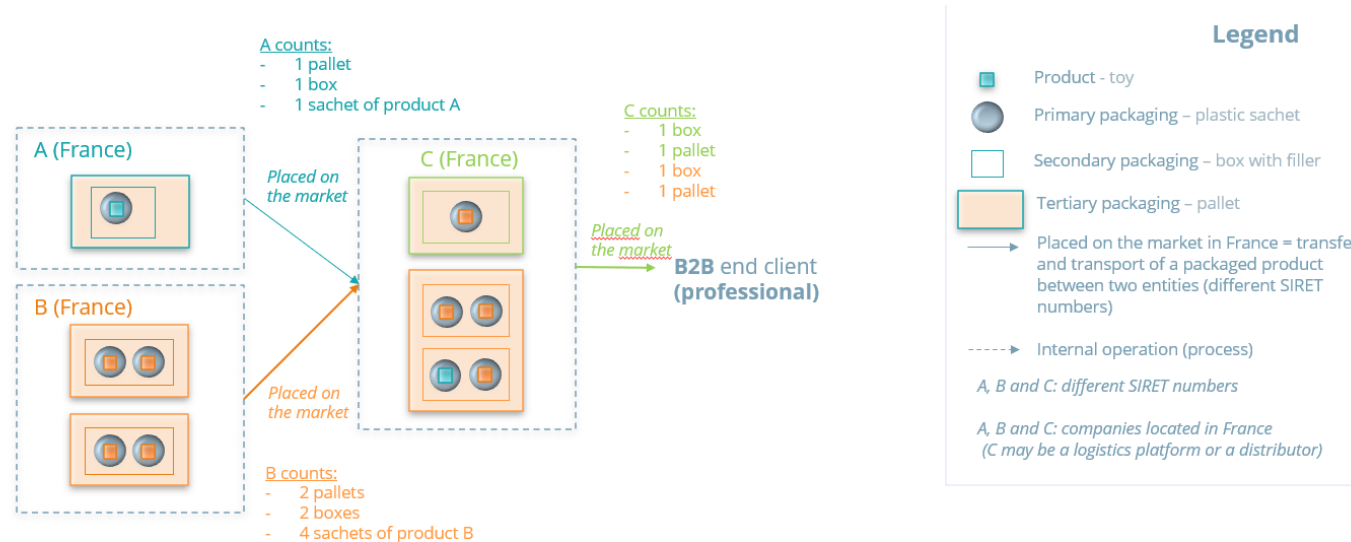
A counts:
- 1 pallet
- 1 box
- 1 sachet of product A

A (France)

Placed on the market

B (France)

Placed on the market

B counts:
- 2 pallets
- 2 boxes
- 4 sachets of product B

C (France)

C counts:
- 1 box
- 1 pallet
- 1 box
- 1 pallet

Placed on the market

B2B end client (professional)

Legend

Product - toy

Primary packaging – plastic sachet

Secondary packaging – box with filler

Tertiary packaging – pallet

Placed on the market in France = transfe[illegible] and transport of a packaged product between two entities (different SIRET numbers)

Internal operation (process)

A, B and C: different SIRET numbers

A, B and C: companies located in France (C may be a logistics platform or a distributor)